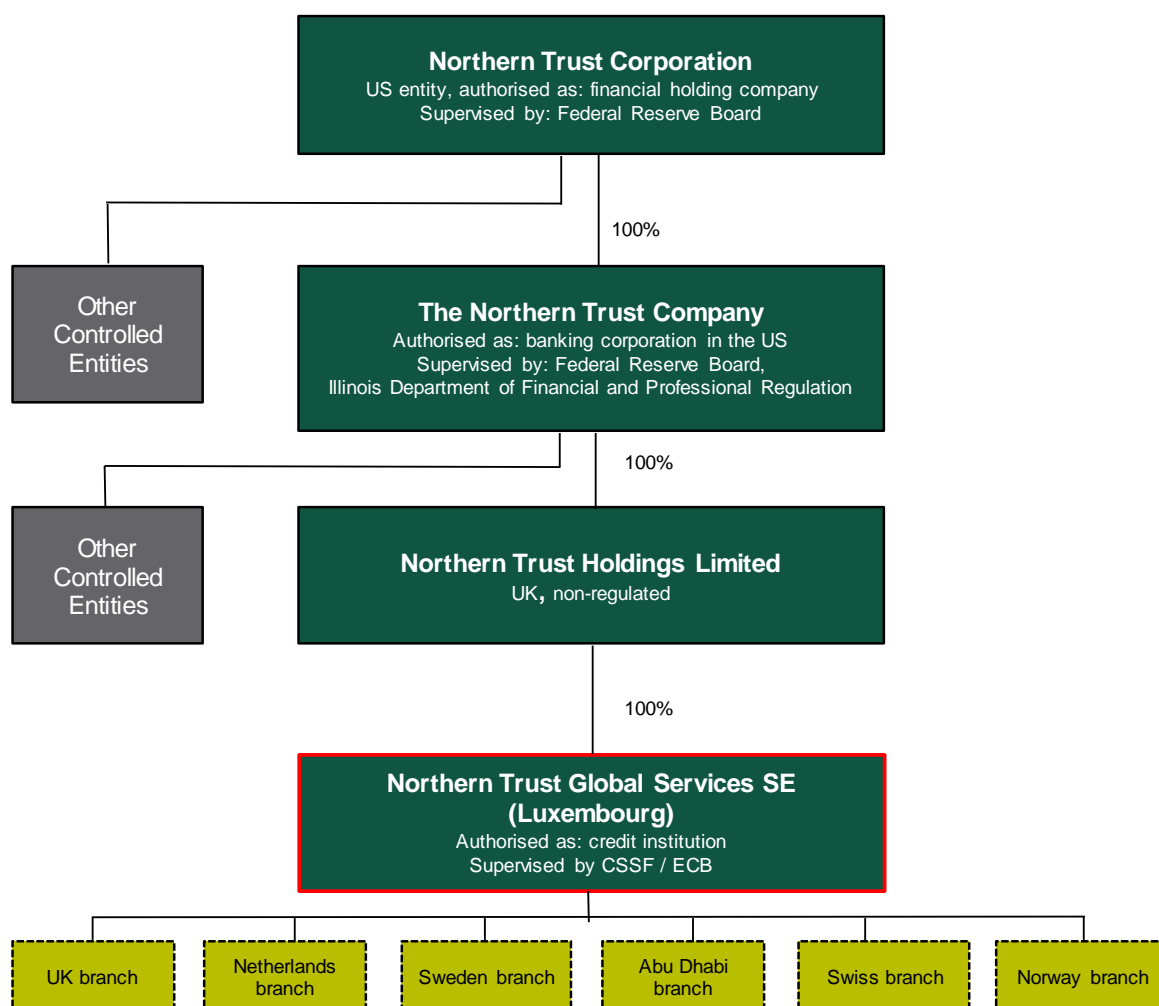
Northern Trust Corporation
US entity, authorised as: financial holding company
Supervised by: Federal Reserve Board

100%

Other Controlled Entities

The Northern Trust Company
Authorised as: banking corporation in the US
Supervised by: Federal Reserve Board, Illinois Department of Financial and Professional Regulation

100%

Other Controlled Entities

Northern Trust Holdings Limited
UK, non-regulated

100%

Northern Trust Global Services SE (Luxembourg)
Authorised as: credit institution
Supervised by CSSF / ECB

UK branch

Netherlands branch

Sweden branch

Abu Dhabi branch

Swiss branch

Norway branch